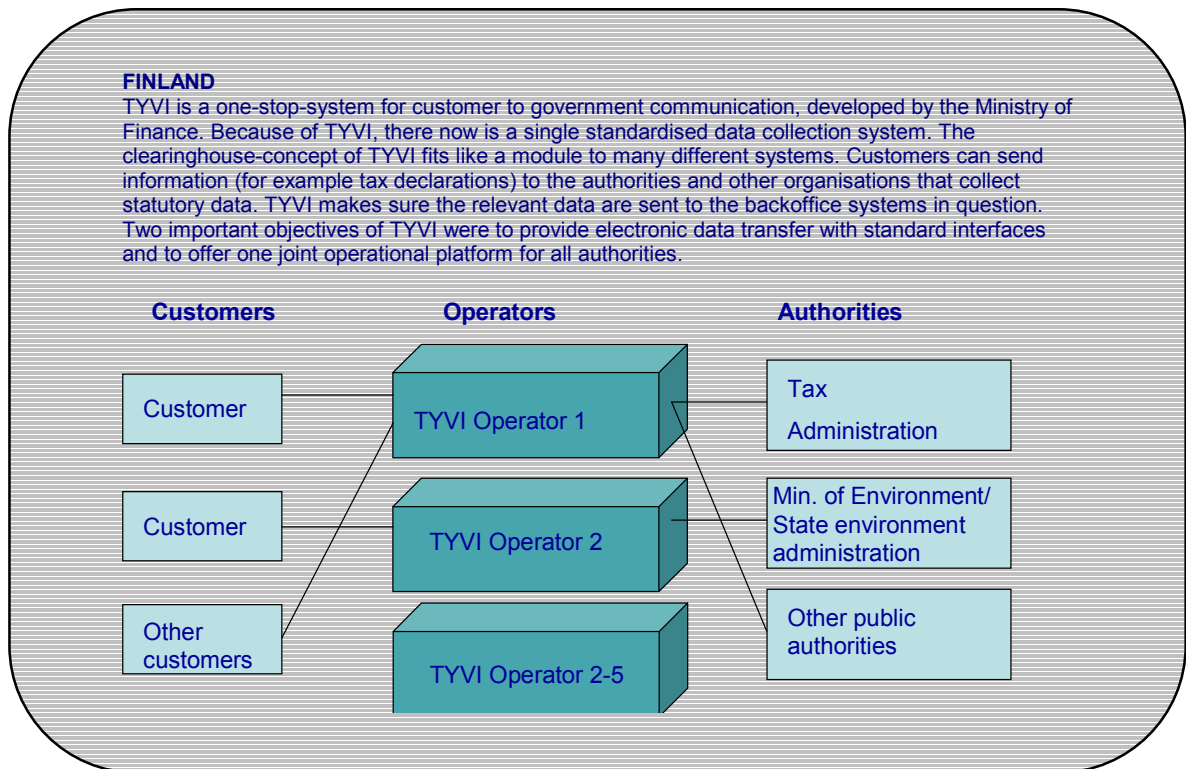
FINLAND
TYVI is a one-stop-system for customer to government communication, developed by the Ministry of Finance. Because of TYVI, there now is a single standardised data collection system. The clearinghouse-concept of TYVI fits like a module to many different systems. Customers can send information (for example tax declarations) to the authorities and other organisations that collect statutory data. TYVI makes sure the relevant data are sent to the backoffice systems in question. Two important objectives of TYVI were to provide electronic data transfer with standard interfaces and to offer one joint operational platform for all authorities.

Customers

Operators

Authorities

Customer

Customer

Other customers

TYVI Operator 1

TYVI Operator 2

TYVI Operator 2-5

Tax Administration

Min. of Environment/ State environment administration

Other public authorities